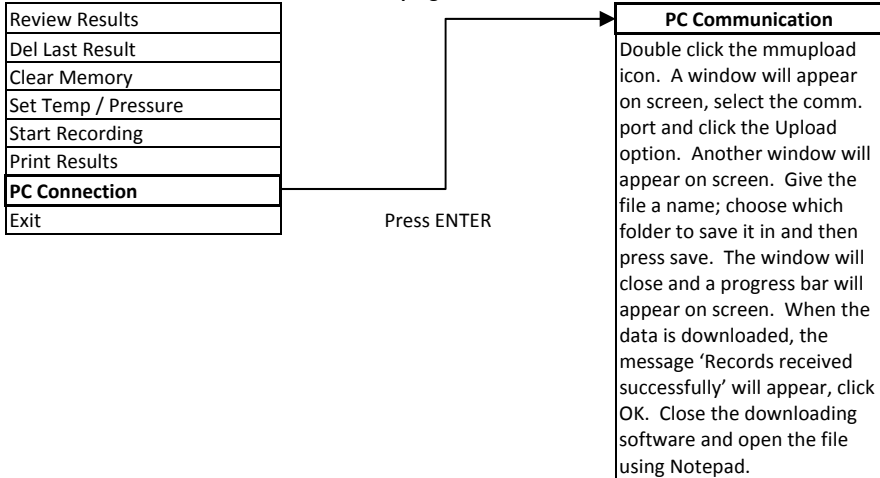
Review Results
Del Last Result
Clear Memory
Set Temp / Pressure
Start Recording
Print Results
**PC Connection**
Exit

Press ENTER

**PC Communication**

Double click the mmupload icon. A window will appear on screen, select the comm. port and click the Upload option. Another window will appear on screen. Give the file a name; choose which folder to save it in and then press save. The window will close and a progress bar will appear on screen. When the data is downloaded, the message 'Records received successfully' will appear, click OK. Close the downloading software and open the file using Notepad.